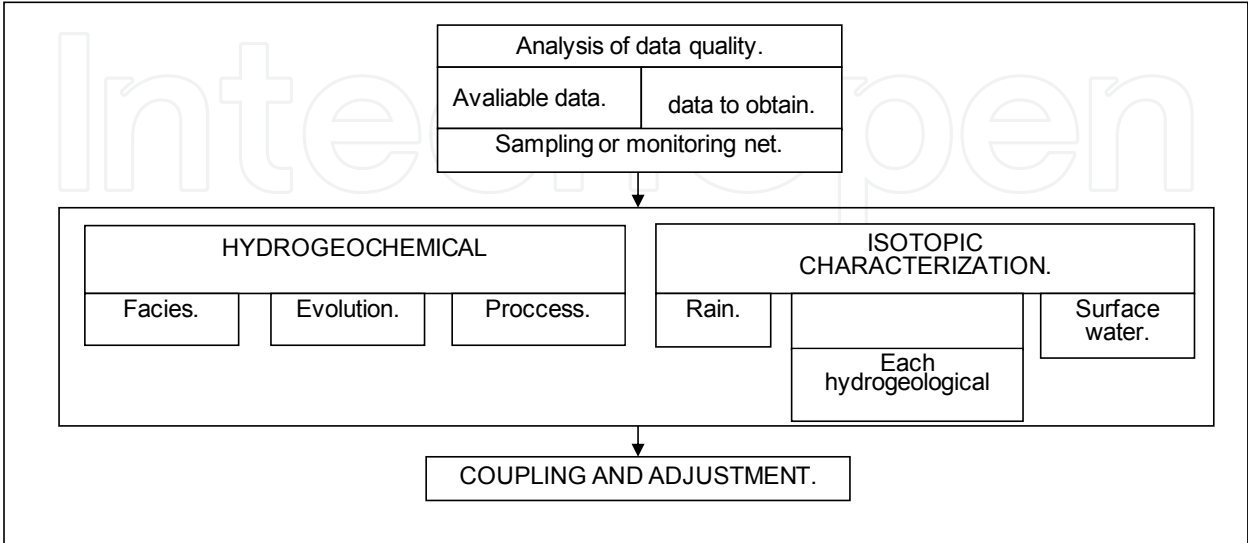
Analysis of data quality.

Avaliable data.

data to obtain.

Sampling or monitoring net.

HYDROGEOCHEMICAL

Facies.

Evolution.

Proccess.

ISOTOPIC CHARACTERIZATION.

Rain.

Each hydrogeological

Surface water.

COUPLING AND ADJUSTMENT.

IntechOpen